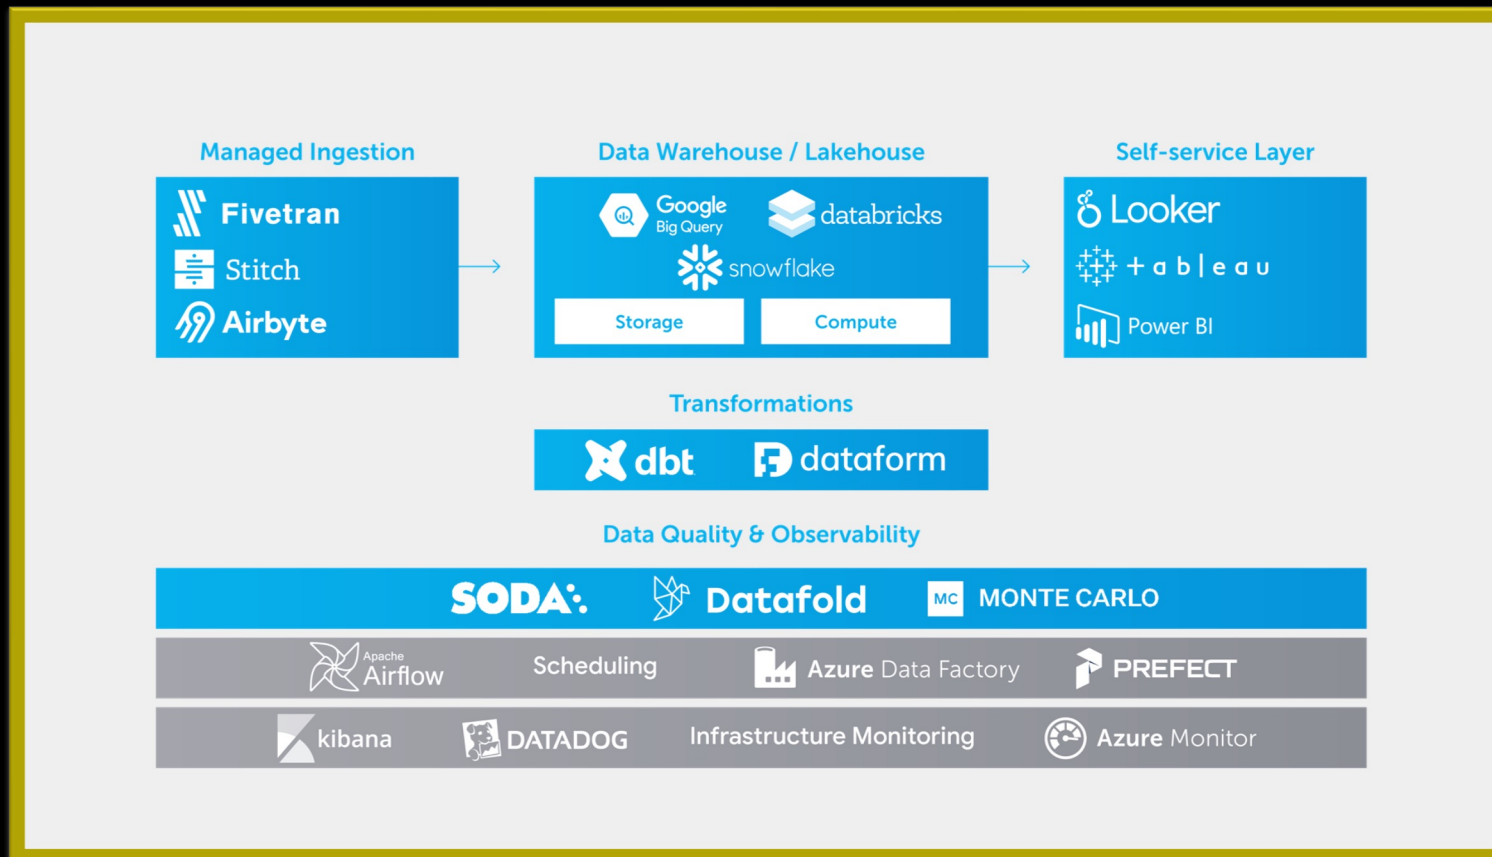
Managed Ingestion

Fivetran
Stitch
Airbyte

Data Warehouse / Lakehouse

Google Big Query
databricks
snowflake
Storage
Compute

Self-service Layer

Looker
+ a b | e a u
Power BI

Transformations

dbt
dataform

Data Quality & Observability

SODA
Datafold
MC MONTE CARLO

Apache Airflow
Scheduling
Azure Data Factory
PREFECT

kibana
DATADOG
Infrastructure Monitoring
Azure Monitor